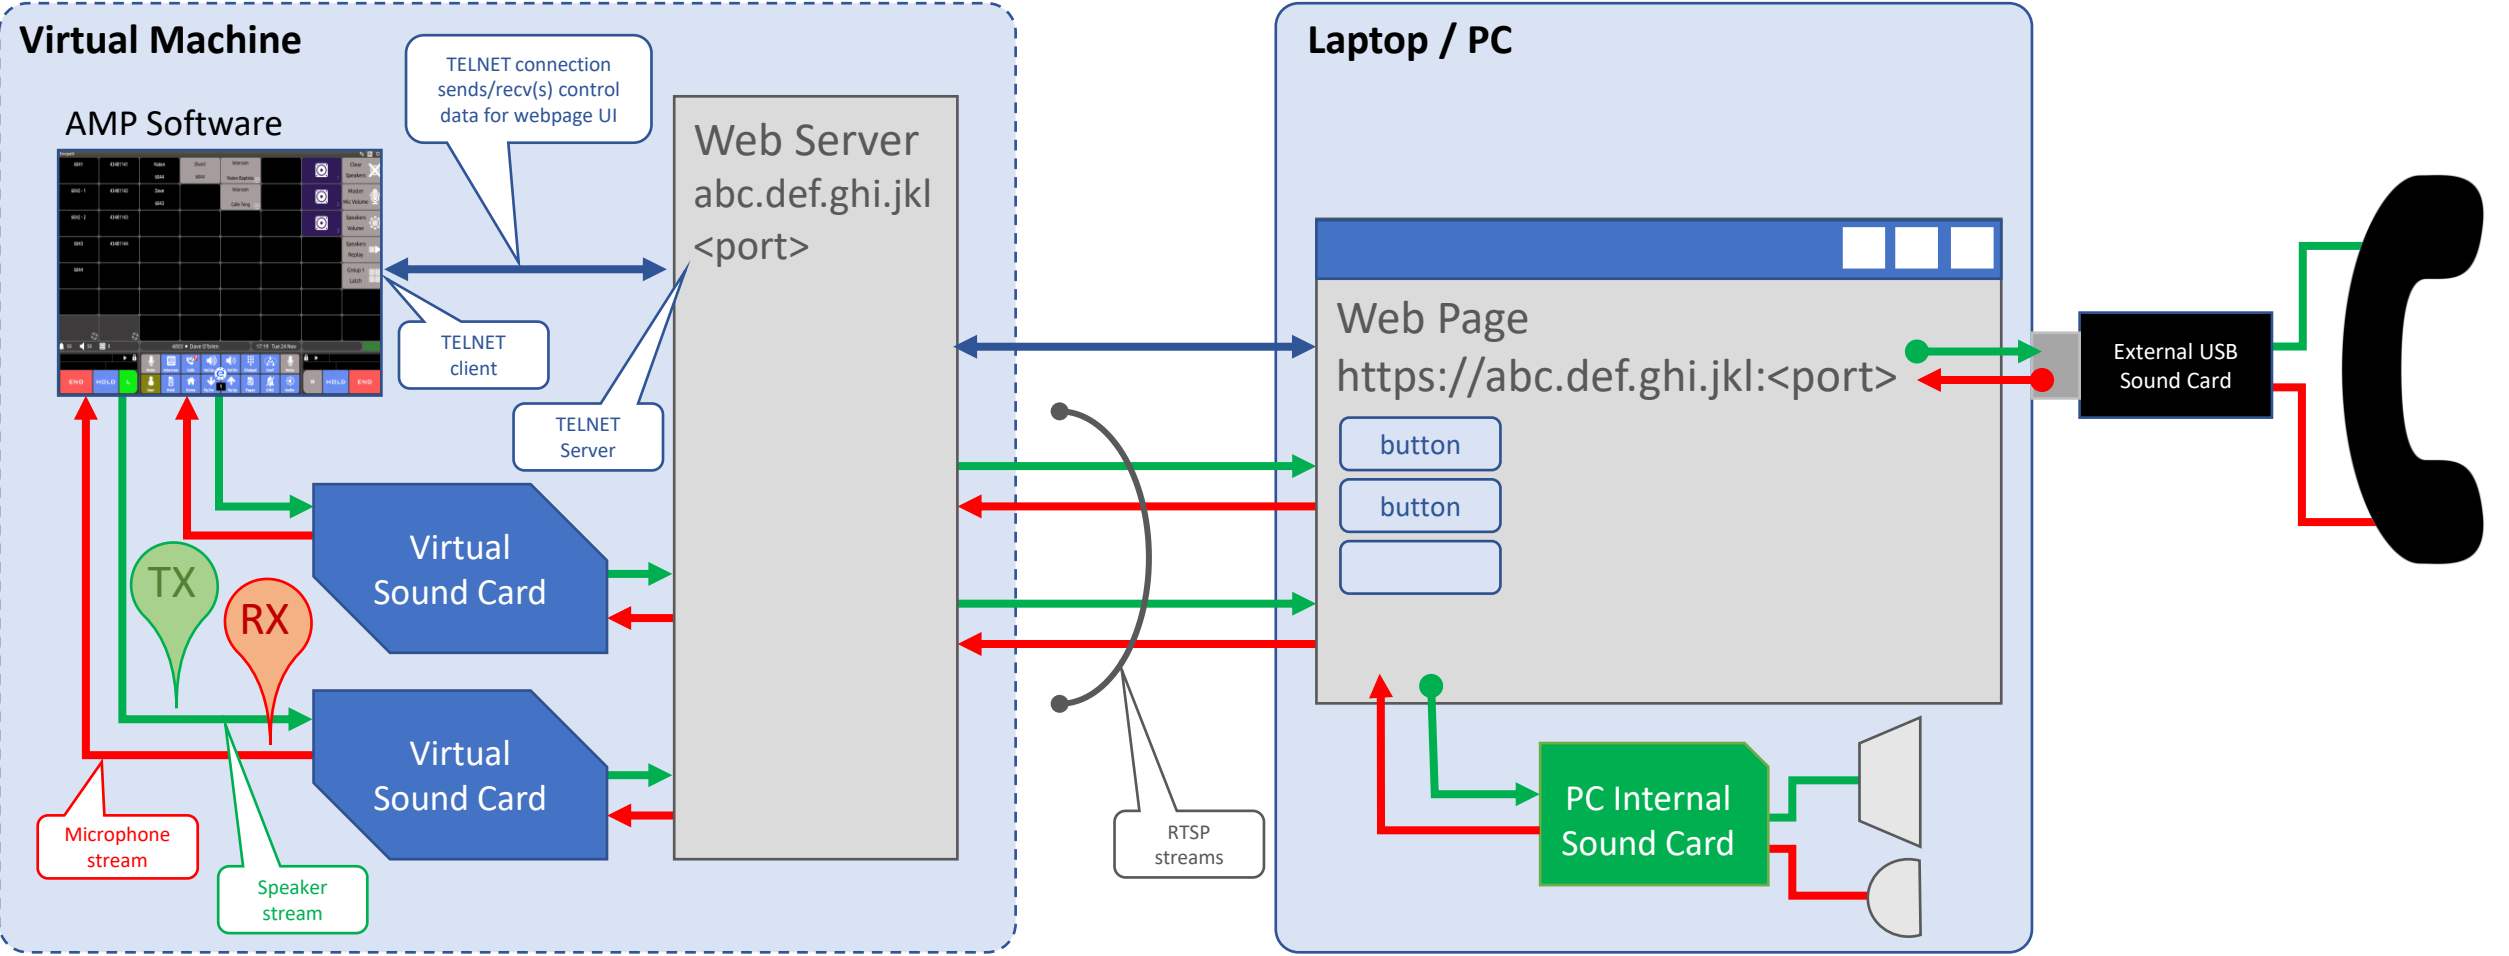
Virtual Machine

AMP Software

TELNET connection sends/recv(s) control data for webpage UI

Web Server
abc.def.ghi.jkl
<port>

TELNET client

TELNET Server

Virtual Sound Card

TX

RX

Virtual Sound Card

Microphone stream

Speaker stream

RTSP streams

Laptop / PC

Web Page
https://abc.def.ghi.jkl:<port>

button

button

External USB Sound Card

PC Internal Sound Card